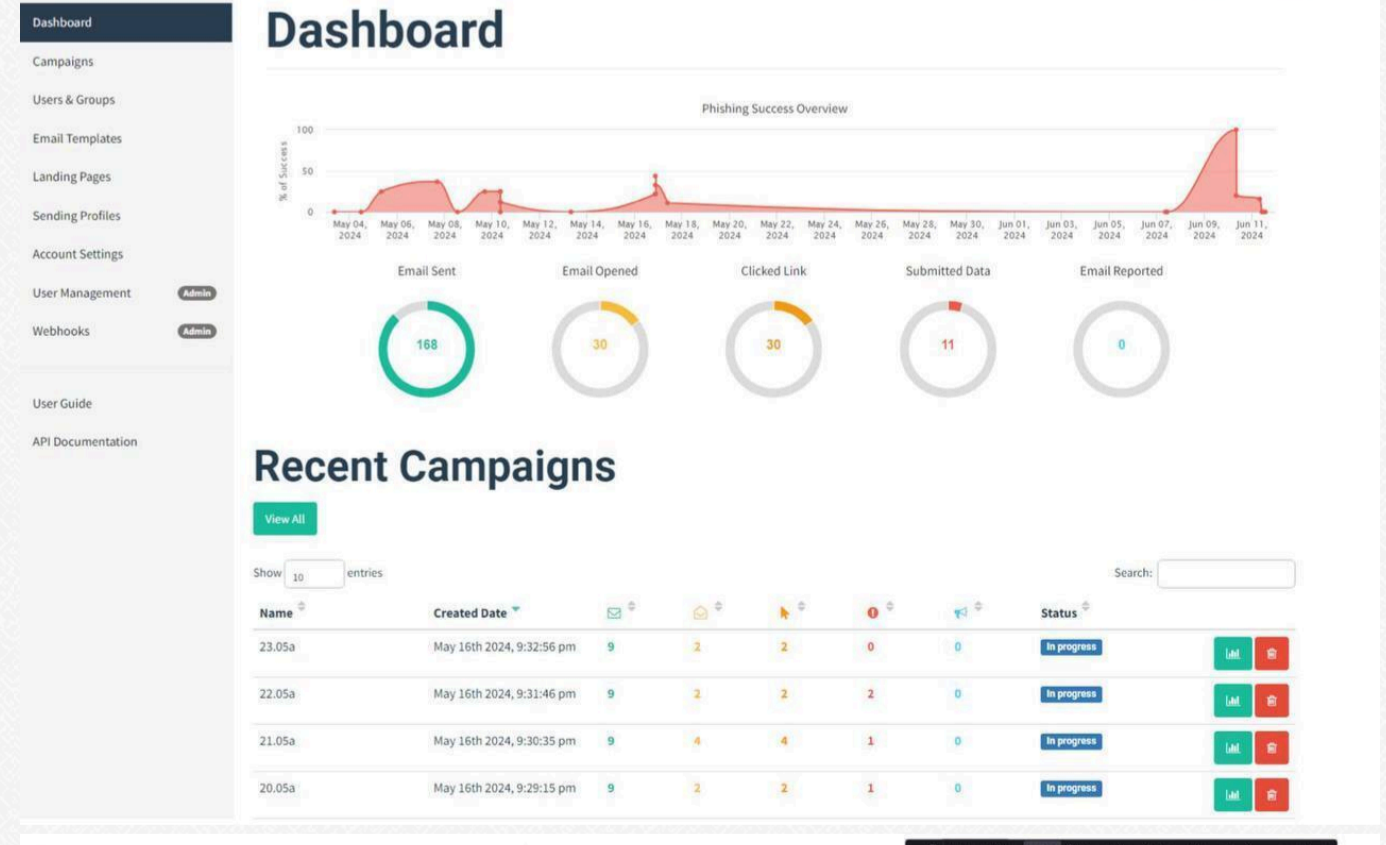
Dashboard
Campaigns
Users & Groups
Email Templates
Landing Pages
Sending Profiles
Account Settings
User Management Admin
Webhooks Admin
User Guide
API Documentation

Dashboard

Phishing Success Overview

% of Success

100
50
0

May 04, 2024 May 06, 2024 May 08, 2024 May 10, 2024 May 12, 2024 May 14, 2024 May 16, 2024 May 18, 2024 May 20, 2024 May 22, 2024 May 24, 2024 May 26, 2024 May 28, 2024 May 30, 2024 Jun 01, 2024 Jun 03, 2024 Jun 05, 2024 Jun 07, 2024 Jun 09, 2024 Jun 11, 2024

Email Sent
168

Email Opened
30

Clicked Link
30

Submitted Data
11

Email Reported
0

Recent Campaigns

View All

Show 10 entries

Search:

| Name | Created Date | | | | | | Status | |
|---|---|---|---|---|---|---|---|---|
| 23.05a | May 16th 2024, 9:32:56 pm | 9 | 2 | 2 | 0 | 0 | In progress | |
| 22.05a | May 16th 2024, 9:31:46 pm | 9 | 2 | 2 | 2 | 0 | In progress | |
| 21.05a | May 16th 2024, 9:30:35 pm | 9 | 4 | 4 | 1 | 0 | In progress | |
| 20.05a | May 16th 2024, 9:29:15 pm | 9 | 2 | 2 | 1 | 0 | In progress | |